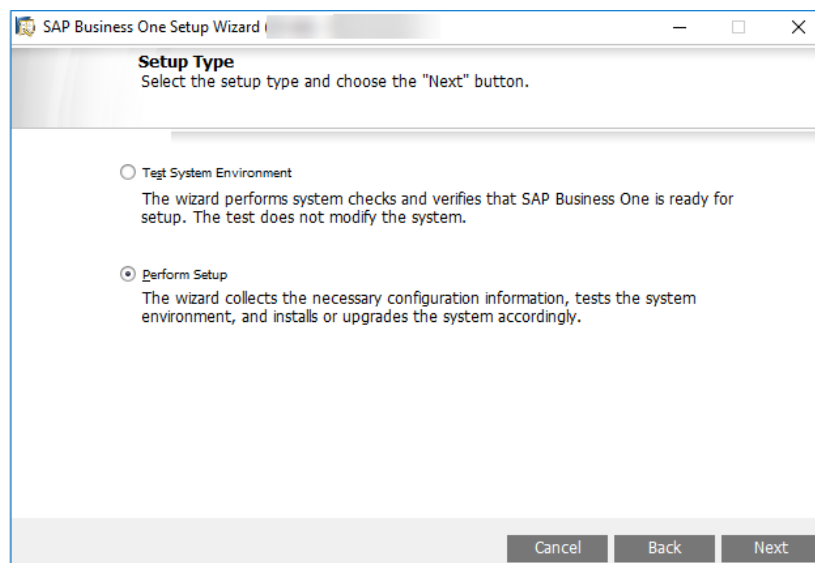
SAP Business One Setup Wizard ( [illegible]

Setup Type
Select the setup type and choose the "Next" button.

Test System Environment

The wizard performs system checks and verifies that SAP Business One is ready for setup. The test does not modify the system.

Perform Setup

The wizard collects the necessary configuration information, tests the system environment, and installs or upgrades the system accordingly.

Cancel Back Next